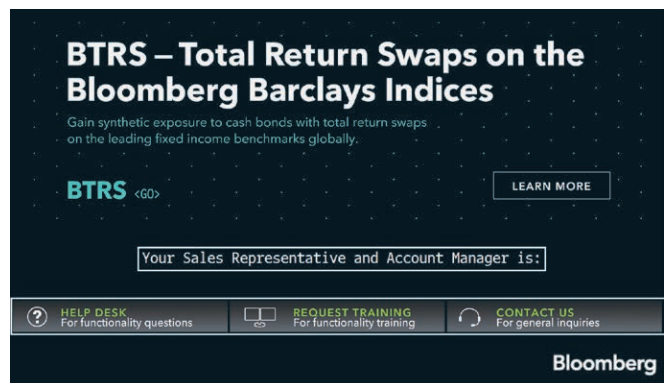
BTRS – Total Return Swaps on the Bloomberg Barclays Indices

Gain synthetic exposure to cash bonds with total return swaps on the leading fixed income benchmarks globally.

BTRS <GO>

LEARN MORE

Your Sales Representative and Account Manager is:

HELP DESK
For functionality questions

REQUEST TRAINING
For functionality training

CONTACT US
For general inquiries

Bloomberg